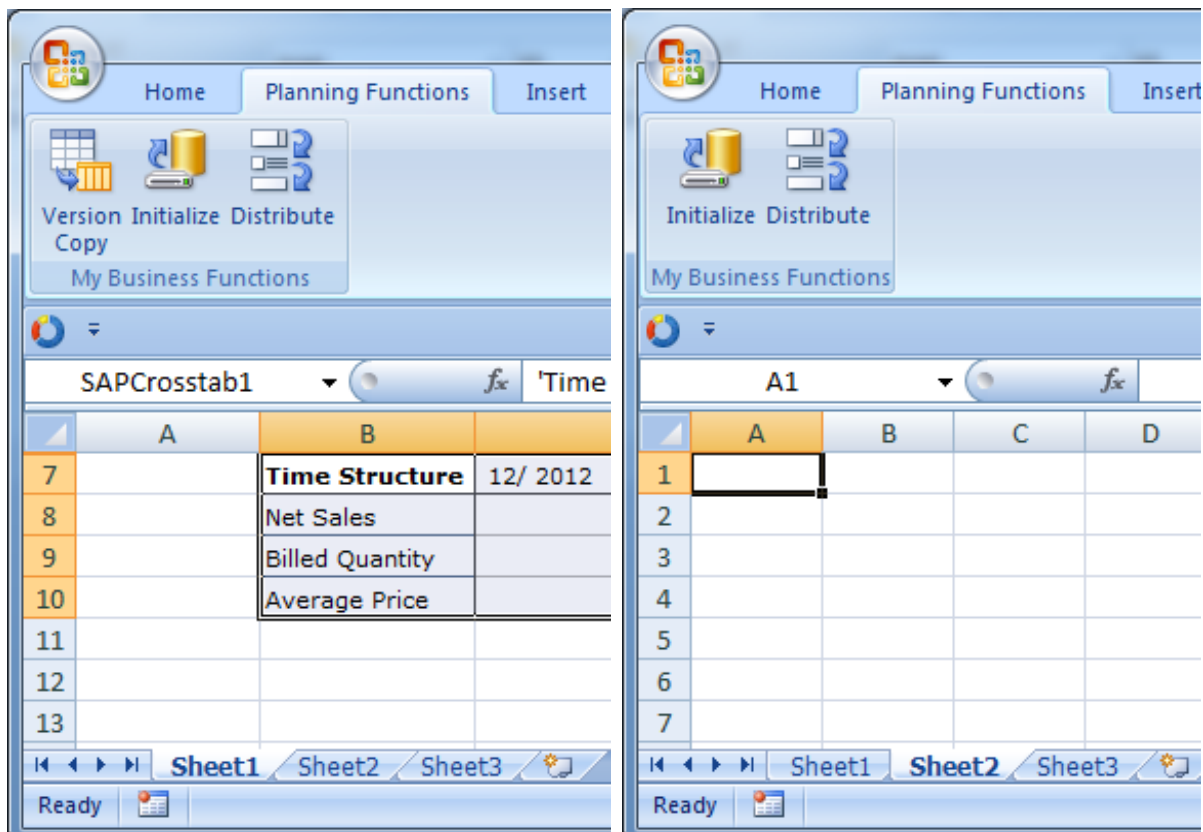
Home Planning Functions Insert

Version Copy Initialize Distribute

My Business Functions

SAPCrosstab1 $f_x$ 'Time

| | A | B | |
|---|---|---|---|
| 7 | | Time Structure | 12/ 2012 |
| 8 | | Net Sales | |
| 9 | | Billed Quantity | |
| 10 | | Average Price | |
| 11 | | | |
| 12 | | | |
| 13 | | | |

Sheet1 Sheet2 Sheet3

Ready

Home Planning Functions Insert

Initialize Distribute

My Business Functions

A1 $f_x$

| | A | B | C | D |
|---|---|---|---|---|
| 1 | | | | |
| 2 | | | | |
| 3 | | | | |
| 4 | | | | |
| 5 | | | | |
| 6 | | | | |
| 7 | | | | |

Sheet1 Sheet2 Sheet3

Ready